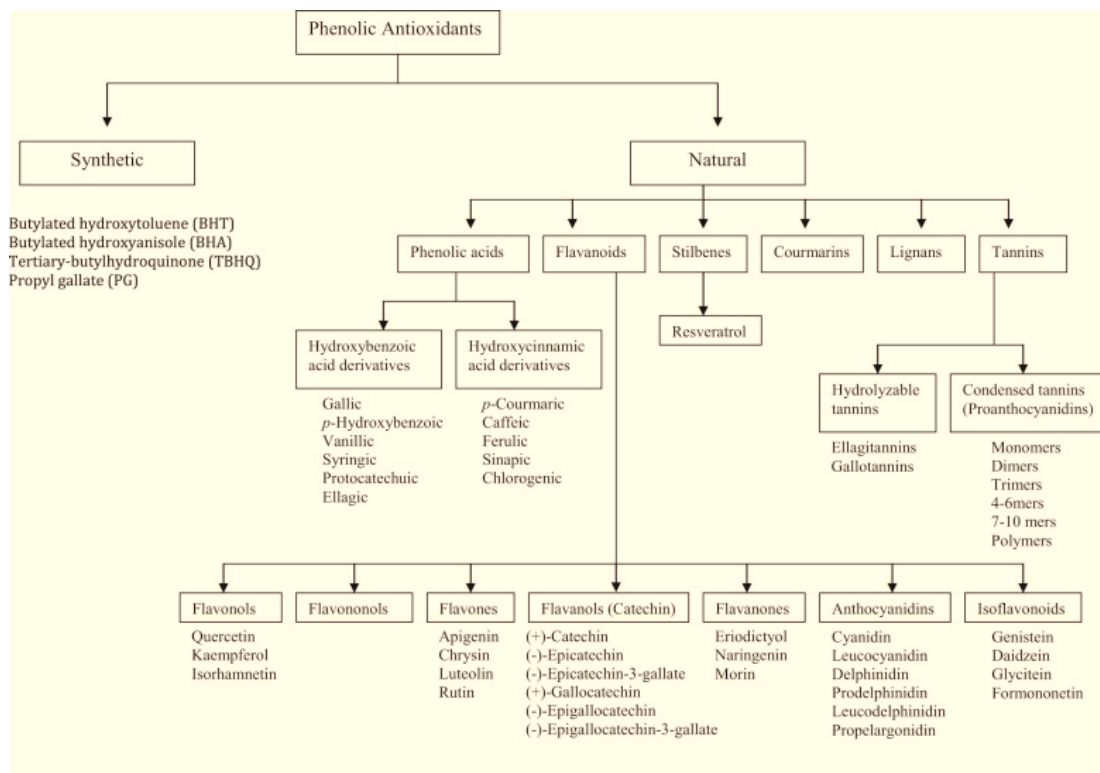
Phenolic Antioxidants

Synthetic

Butylated hydroxytoluene (BHT)
Butylated hydroxyanisole (BHA)
Tertiary-butylhydroquinone (TBHQ)
Propyl gallate (PG)

Natural

Phenolic acids

Flavanoids

Stilbenes

Courmarins

Lignans

Tannins

Resveratrol

Hydroxybenzoic acid derivatives

Gallic
*p*-Hydroxybenzoic
Vanillic
Syringic
Protocatechuic
Ellagic

Hydroxycinnamic acid derivatives

*p*-Courmaric
Caffeic
Ferulic
Sinapic
Chlorogenic

Hydrolyzable tannins

Ellagitannins
Gallotannins

Condensed tannins (Proanthocyanidins)

Monomers
Dimers
Trimers
4-6mers
7-10 mers
Polymers

Flavonols

Quercetin
Kaempferol
Isorhamnetin

Flavononols

Flavones

Apigenin
Chrysin
Luteolin
Rutin

Flavanols (Catechin)

(+)-Catechin
(-)-Epicatechin
(-)-Epicatechin-3-gallate
(+)-Gallocatechin
(-)-Epigallocatechin
(-)-Epigallocatechin-3-gallate

Flavanones

Eriodictyol
Naringenin
Morin

Anthocyanidins

Cyanidin
Leucocyanidin
Delphinidin
Prodelphinidin
Leucodelphinidin
Propelargonidin

Isoflavonoids

Genistein
Daidzein
Glycitein
Formononetin